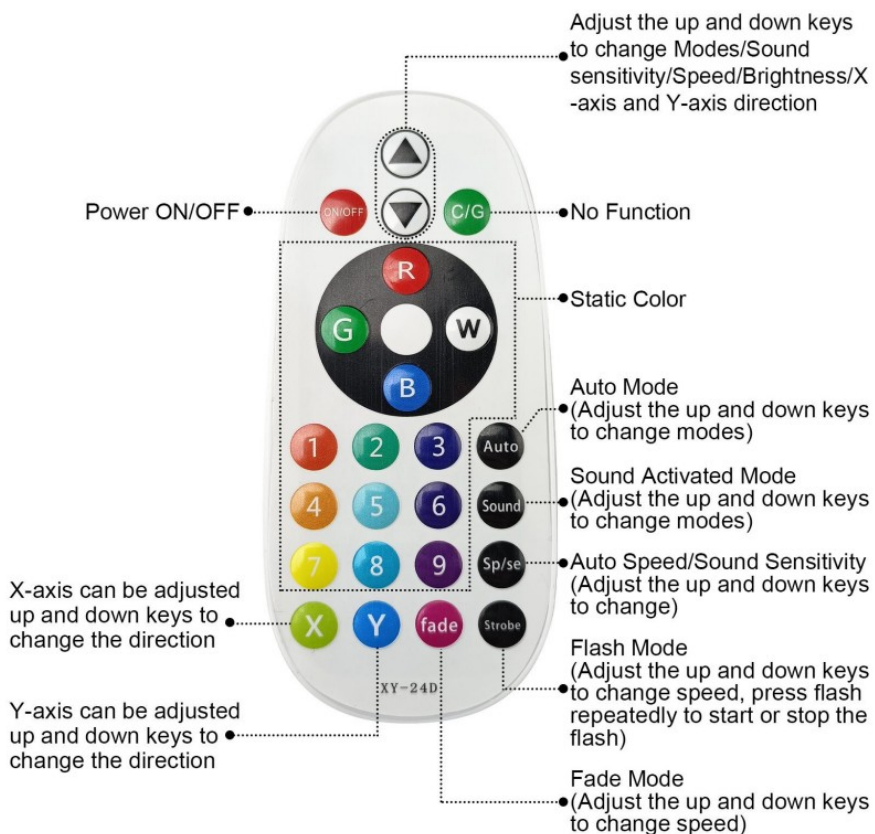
Adjust the up and down keys to change Modes/Sound sensitivity/Speed/Brightness/X -axis and Y-axis direction

Power ON/OFF

ON/OFF

C/G

No Function

R

G

W

B

Static Color

Auto Mode (Adjust the up and down keys to change modes)

1

2

3

Auto

Sound Activated Mode (Adjust the up and down keys to change modes)

4

5

6

Sound

7

8

9

Sp/se

Auto Speed/Sound Sensitivity (Adjust the up and down keys to change)

X-axis can be adjusted up and down keys to change the direction

X

Y

fade

Strobe

Flash Mode (Adjust the up and down keys to change speed, press flash repeatedly to start or stop the flash)

XY-24D

Y-axis can be adjusted up and down keys to change the direction

Fade Mode (Adjust the up and down keys to change speed)